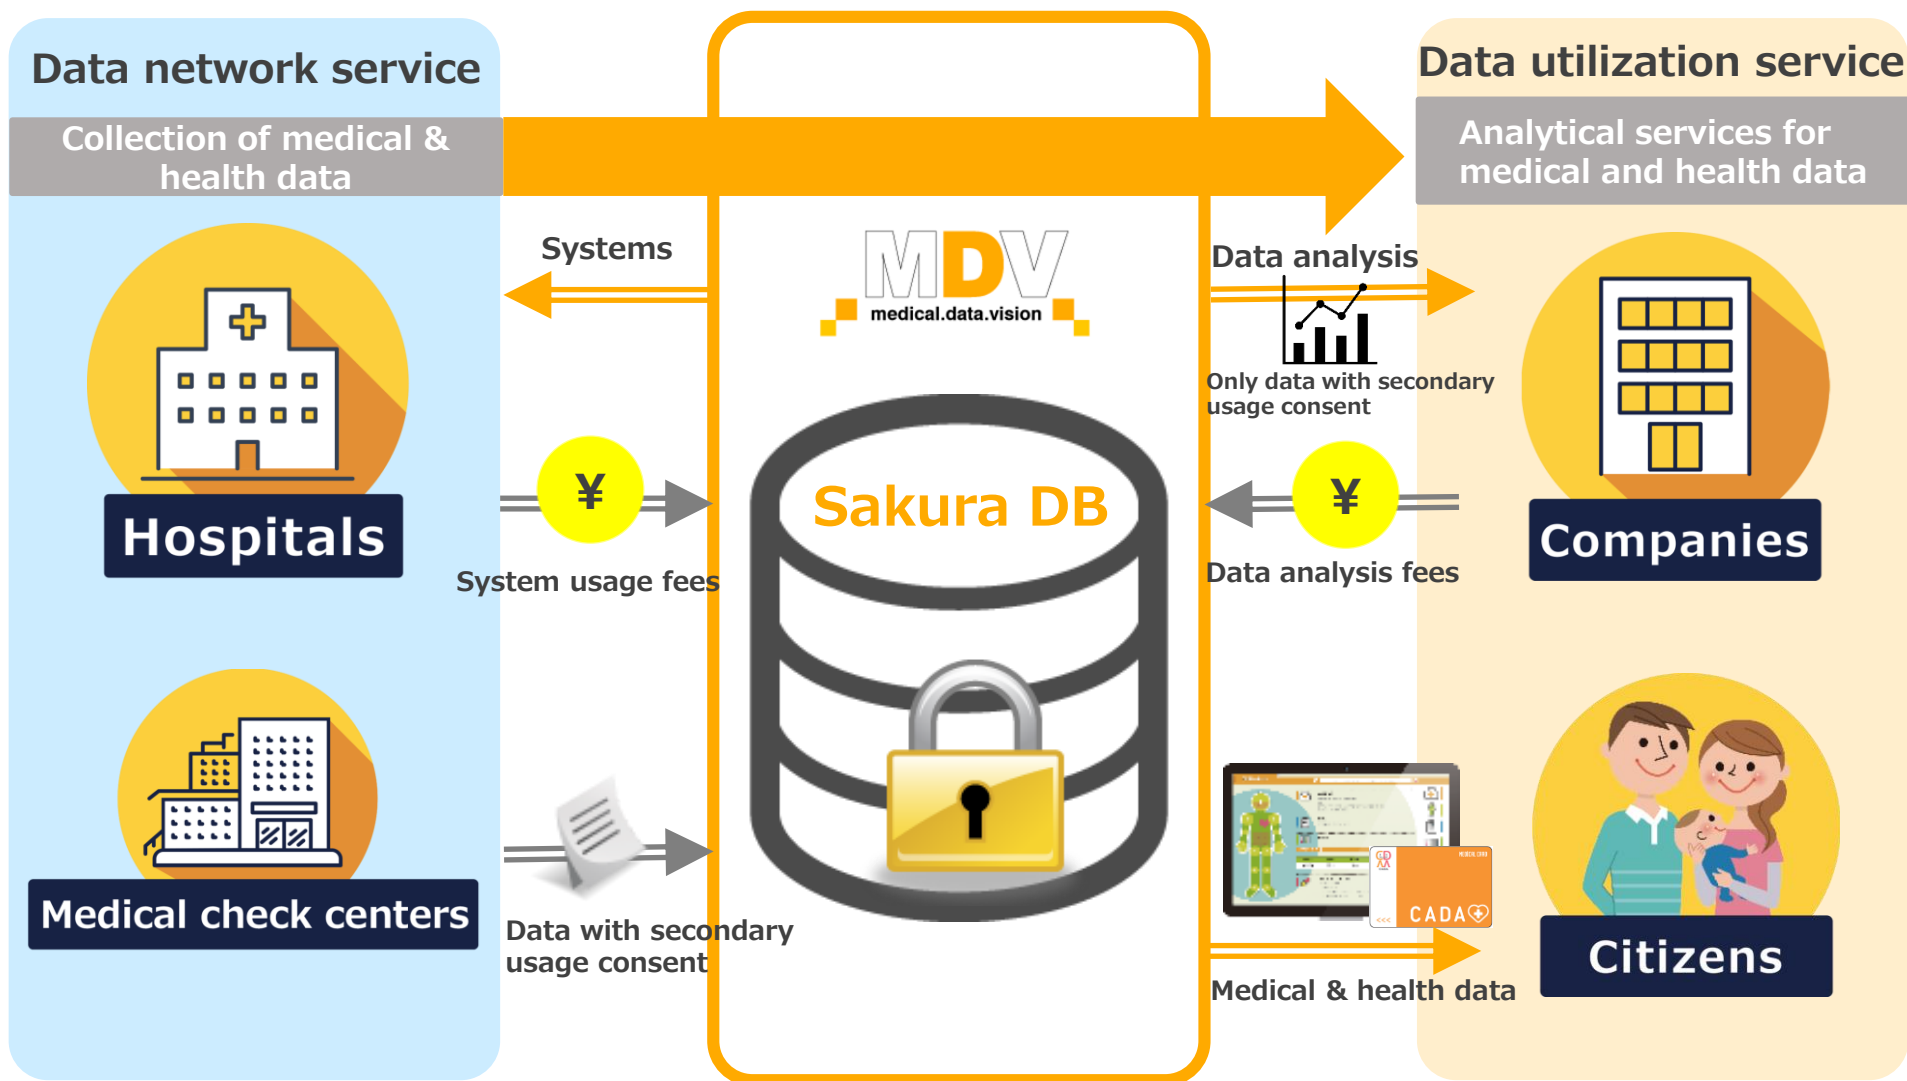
Data network service

Collection of medical & health data

Hospitals

Medical check centers

Systems

¥

System usage fees

Data with secondary usage consent

MDV

medical.data.vision

Sakura DB

Data utilization service

Analytical services for medical and health data

Data analysis

Only data with secondary usage consent

¥

Data analysis fees

Companies

CADA

Medical & health data

Citizens